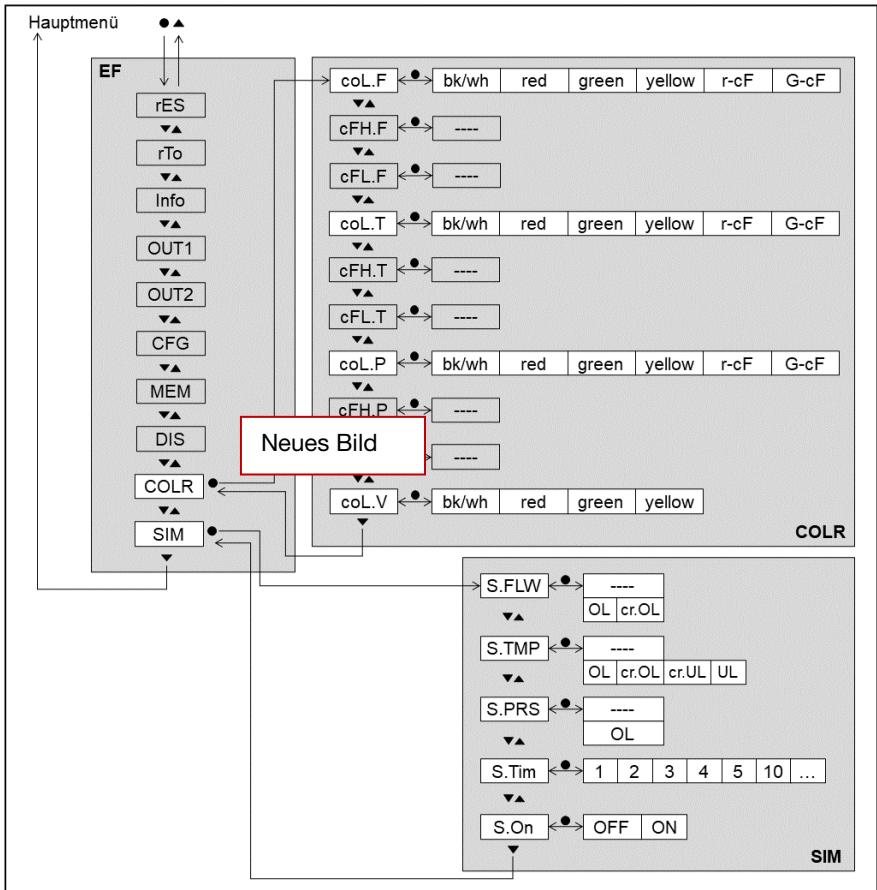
Hauptmenü

EF

rES
rTo
Info
OUT1
OUT2
CFG
MEM
DIS
COLR
SIM

coL.F | bk/wh | red | green | yellow | r-cF | G-cF
cFH.F | ----
cFL.F | ----
coL.T | bk/wh | red | green | yellow | r-cF | G-cF
cFH.T | ----
cFL.T | ----
coL.P | bk/wh | red | green | yellow | r-cF | G-cF
cFH.P | ----
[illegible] | ----
coL.V | bk/wh | red | green | yellow

Neues Bild

COLR

S.FLW | ---- | OL | cr.OL
S.TMP | ---- | OL | cr.OL | cr.UL | UL
S.PRS | ---- | OL
S.Tim | 1 | 2 | 3 | 4 | 5 | 10 | …
S.On | OFF | ON

SIM